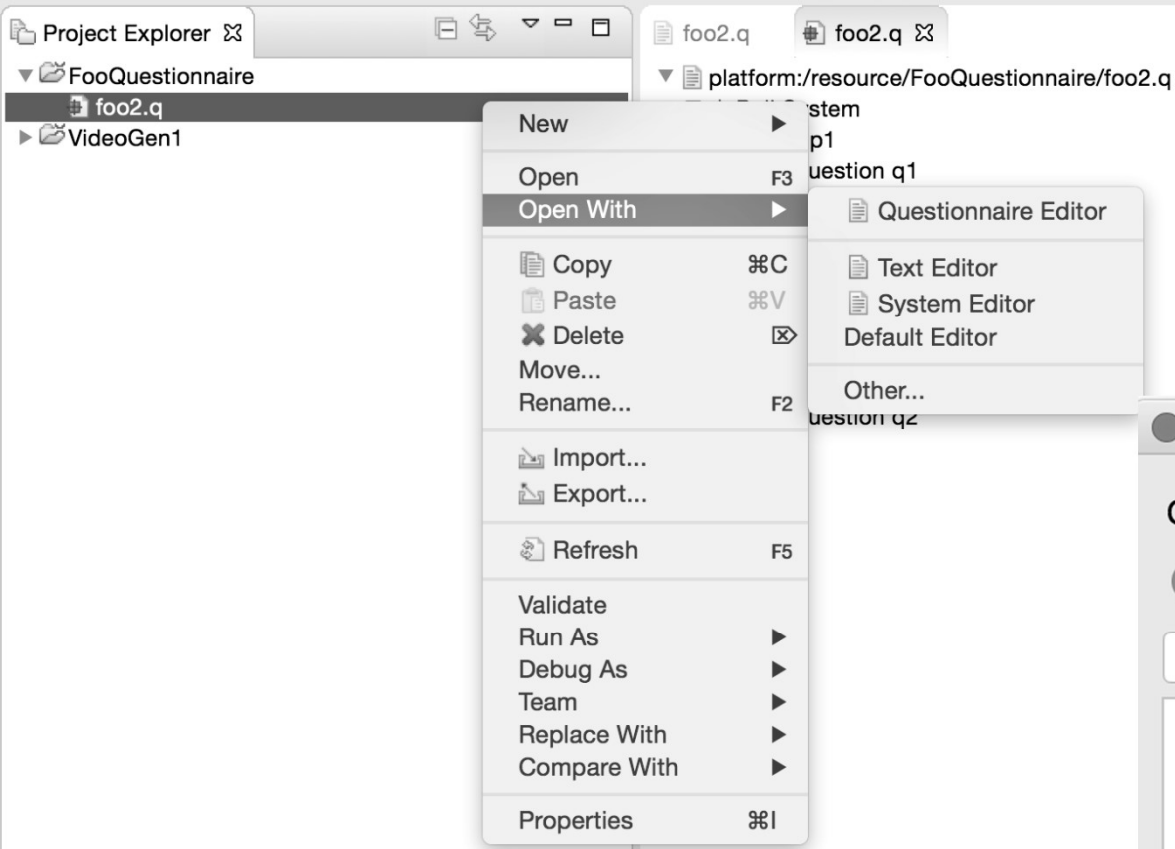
Project Explorer ☒

FooQuestionnaire
foo2.q
VideoGen1

foo2.q
foo2.q ☒

platform:/resource/FooQuestionnaire/foo2.q
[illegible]stem
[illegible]p1
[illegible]uestion q1
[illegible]uestion q2

New ►
Open F3
Open With ►
Copy ⌘C
Paste ⌘V
Delete ⌦
Move...
Rename... F2
Import...
Export...
Refresh F5
Validate
Run As ►
Debug As ►
Team ►
Replace With ►
Compare With ►
Properties ⌘I

Questionnaire Editor
Text Editor
System Editor
Default Editor
Other...